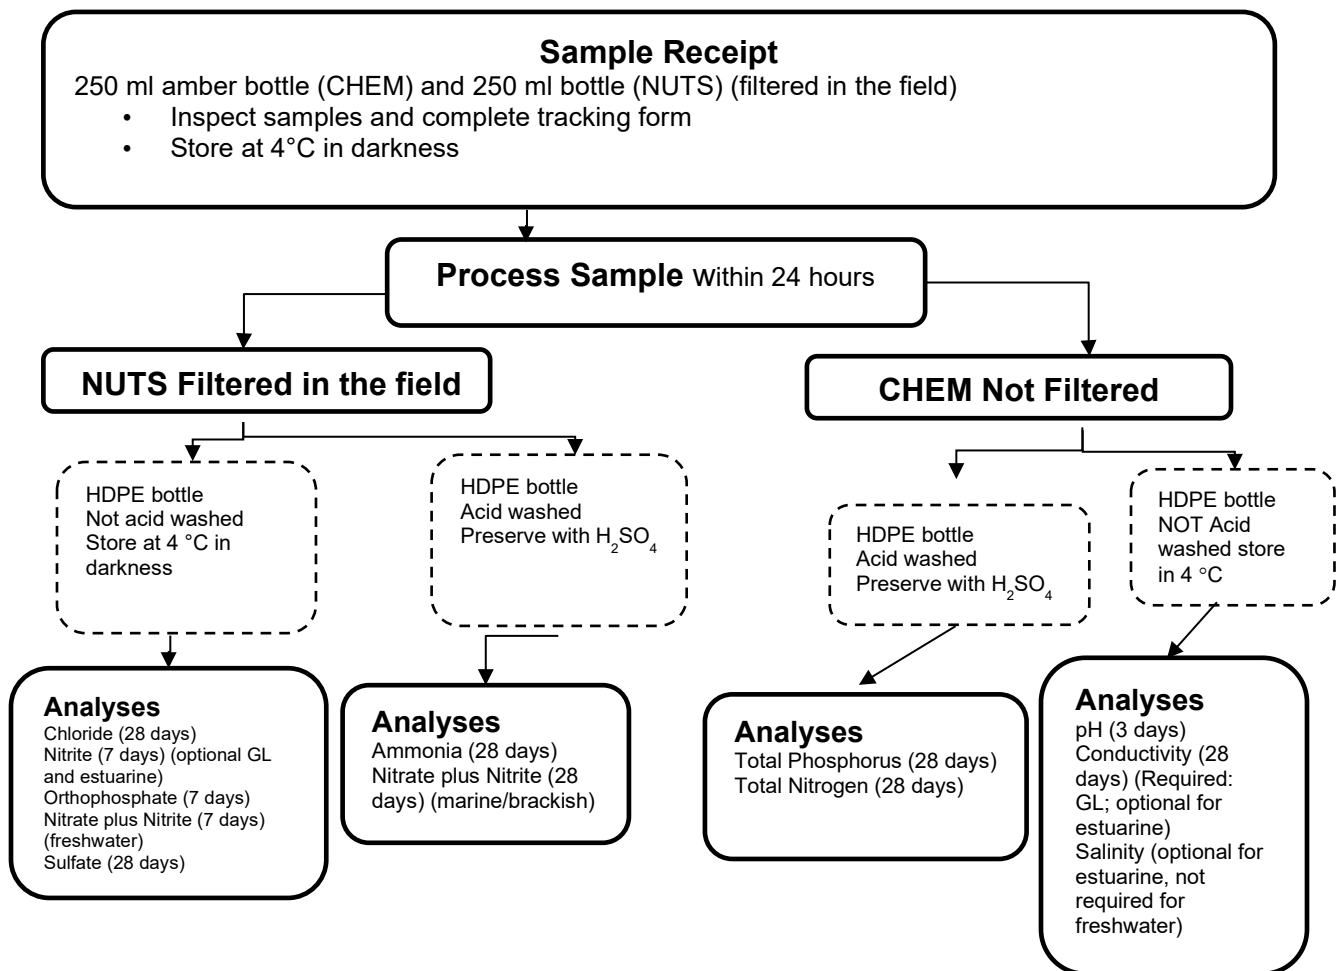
Sample Receipt
250 ml amber bottle (CHEM) and 250 ml bottle (NUTS) (filtered in the field)
• Inspect samples and complete tracking form
• Store at 4°C in darkness

Process Sample Within 24 hours

NUTS Filtered in the field

CHEM Not Filtered

HDPE bottle
Not acid washed
Store at 4 °C in darkness

HDPE bottle
Acid washed
Preserve with $H_2SO_4$

HDPE bottle
Acid washed
Preserve with $H_2SO_4$

HDPE bottle
NOT Acid washed store in 4 °C

Analyses
Chloride (28 days)
Nitrite (7 days) (optional GL and estuarine)
Orthophosphate (7 days)
Nitrate plus Nitrite (7 days) (freshwater)
Sulfate (28 days)

Analyses
Ammonia (28 days)
Nitrate plus Nitrite (28 days) (marine/brackish)

Analyses
Total Phosphorus (28 days)
Total Nitrogen (28 days)

Analyses
pH (3 days)
Conductivity (28 days) (Required: GL; optional for estuarine)
Salinity (optional for estuarine, not required for freshwater)